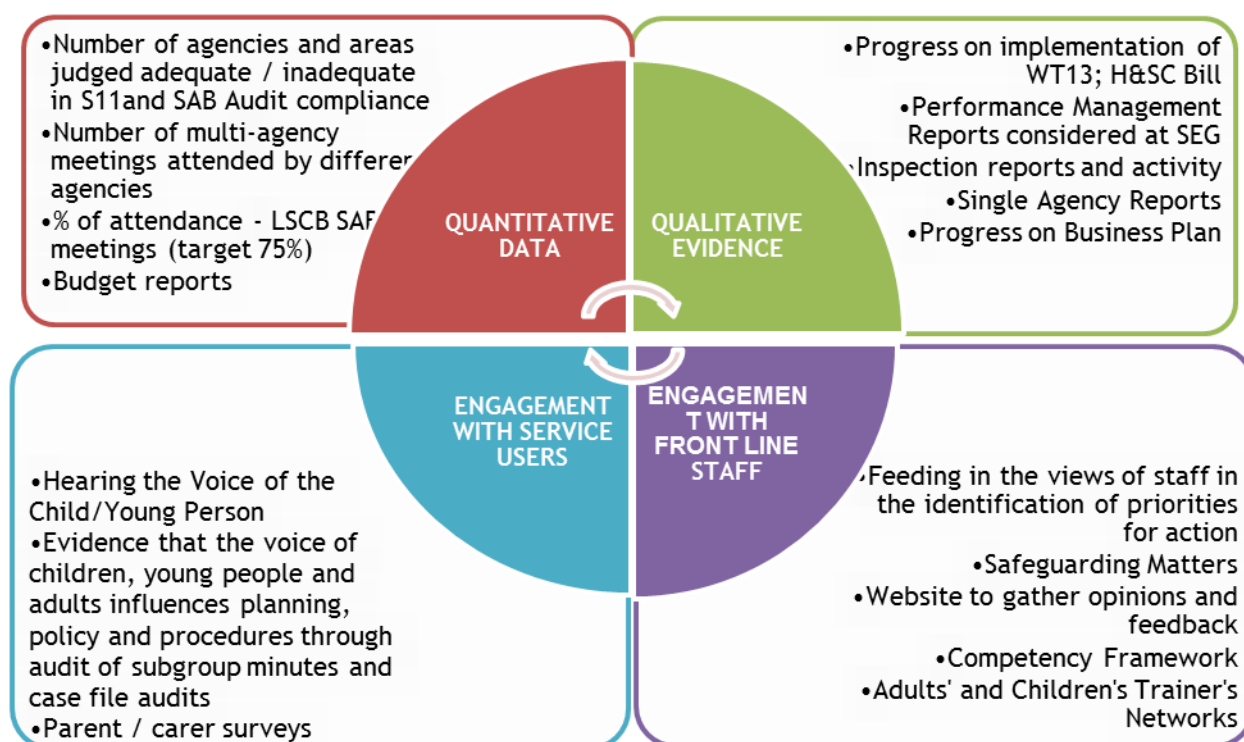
•Number of agencies and areas judged adequate / inadequate in S11and SAB Audit compliance
•Number of multi-agency meetings attended by differen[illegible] agencies
•% of attendance - LSCB SAF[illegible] meetings (target 75%)
•Budget reports

QUANTITATIVE DATA

QUALITATIVE EVIDENCE

•Progress on implementation of WT13; H&SC Bill
•Performance Management Reports considered at SEG
•Inspection reports and activity
•Single Agency Reports
•Progress on Business Plan

ENGAGEMENT WITH SERVICE USERS

ENGAGEMEN T WITH FRONT LINE STAFF

•Hearing the Voice of the Child/Young Person
•Evidence that the voice of children, young people and adults influences planning, policy and procedures through audit of subgroup minutes and case file audits
•Parent / carer surveys

•Feeding in the views of staff in the identification of priorities for action
•Safeguarding Matters
•Website to gather opinions and feedback
•Competency Framework
•Adults' and Children's Trainer's Networks